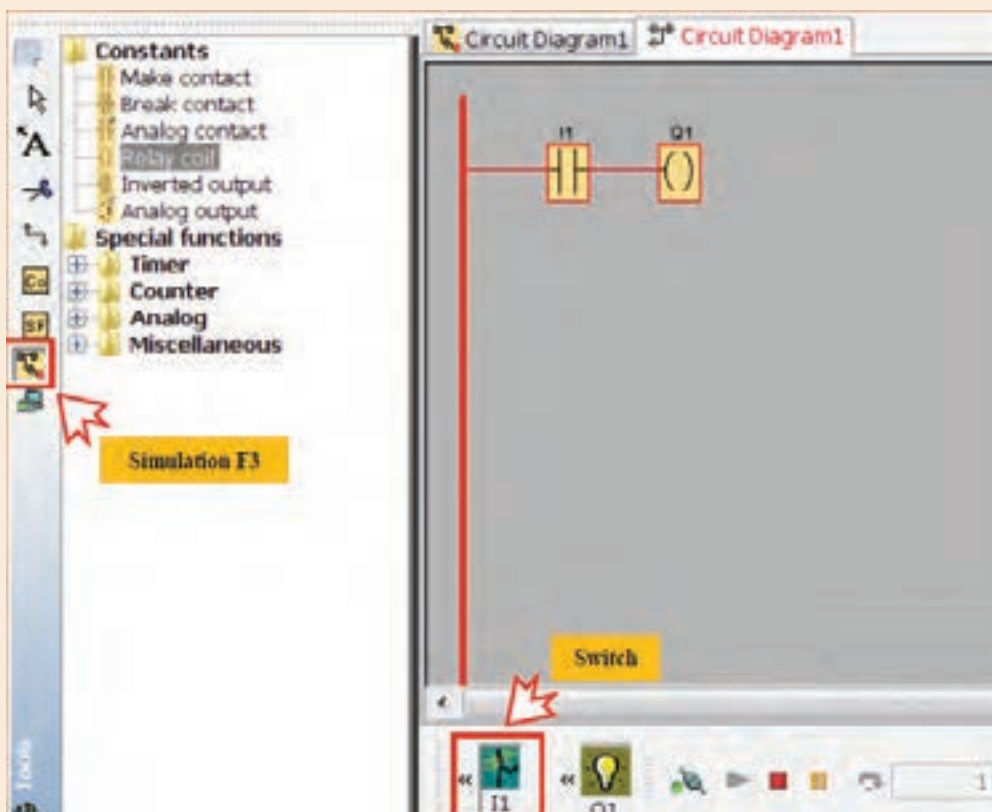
Constants
Make contact
Break contact
Analog contact
Relay coil
Inverted output
Analog output
Special functions
Timer
Counter
Analog
Miscellaneous

Co
SF

Simulation F3

Circuit Diagram1
Circuit Diagram1

I1
Q1

Switch

Tools

I1
Q1
1